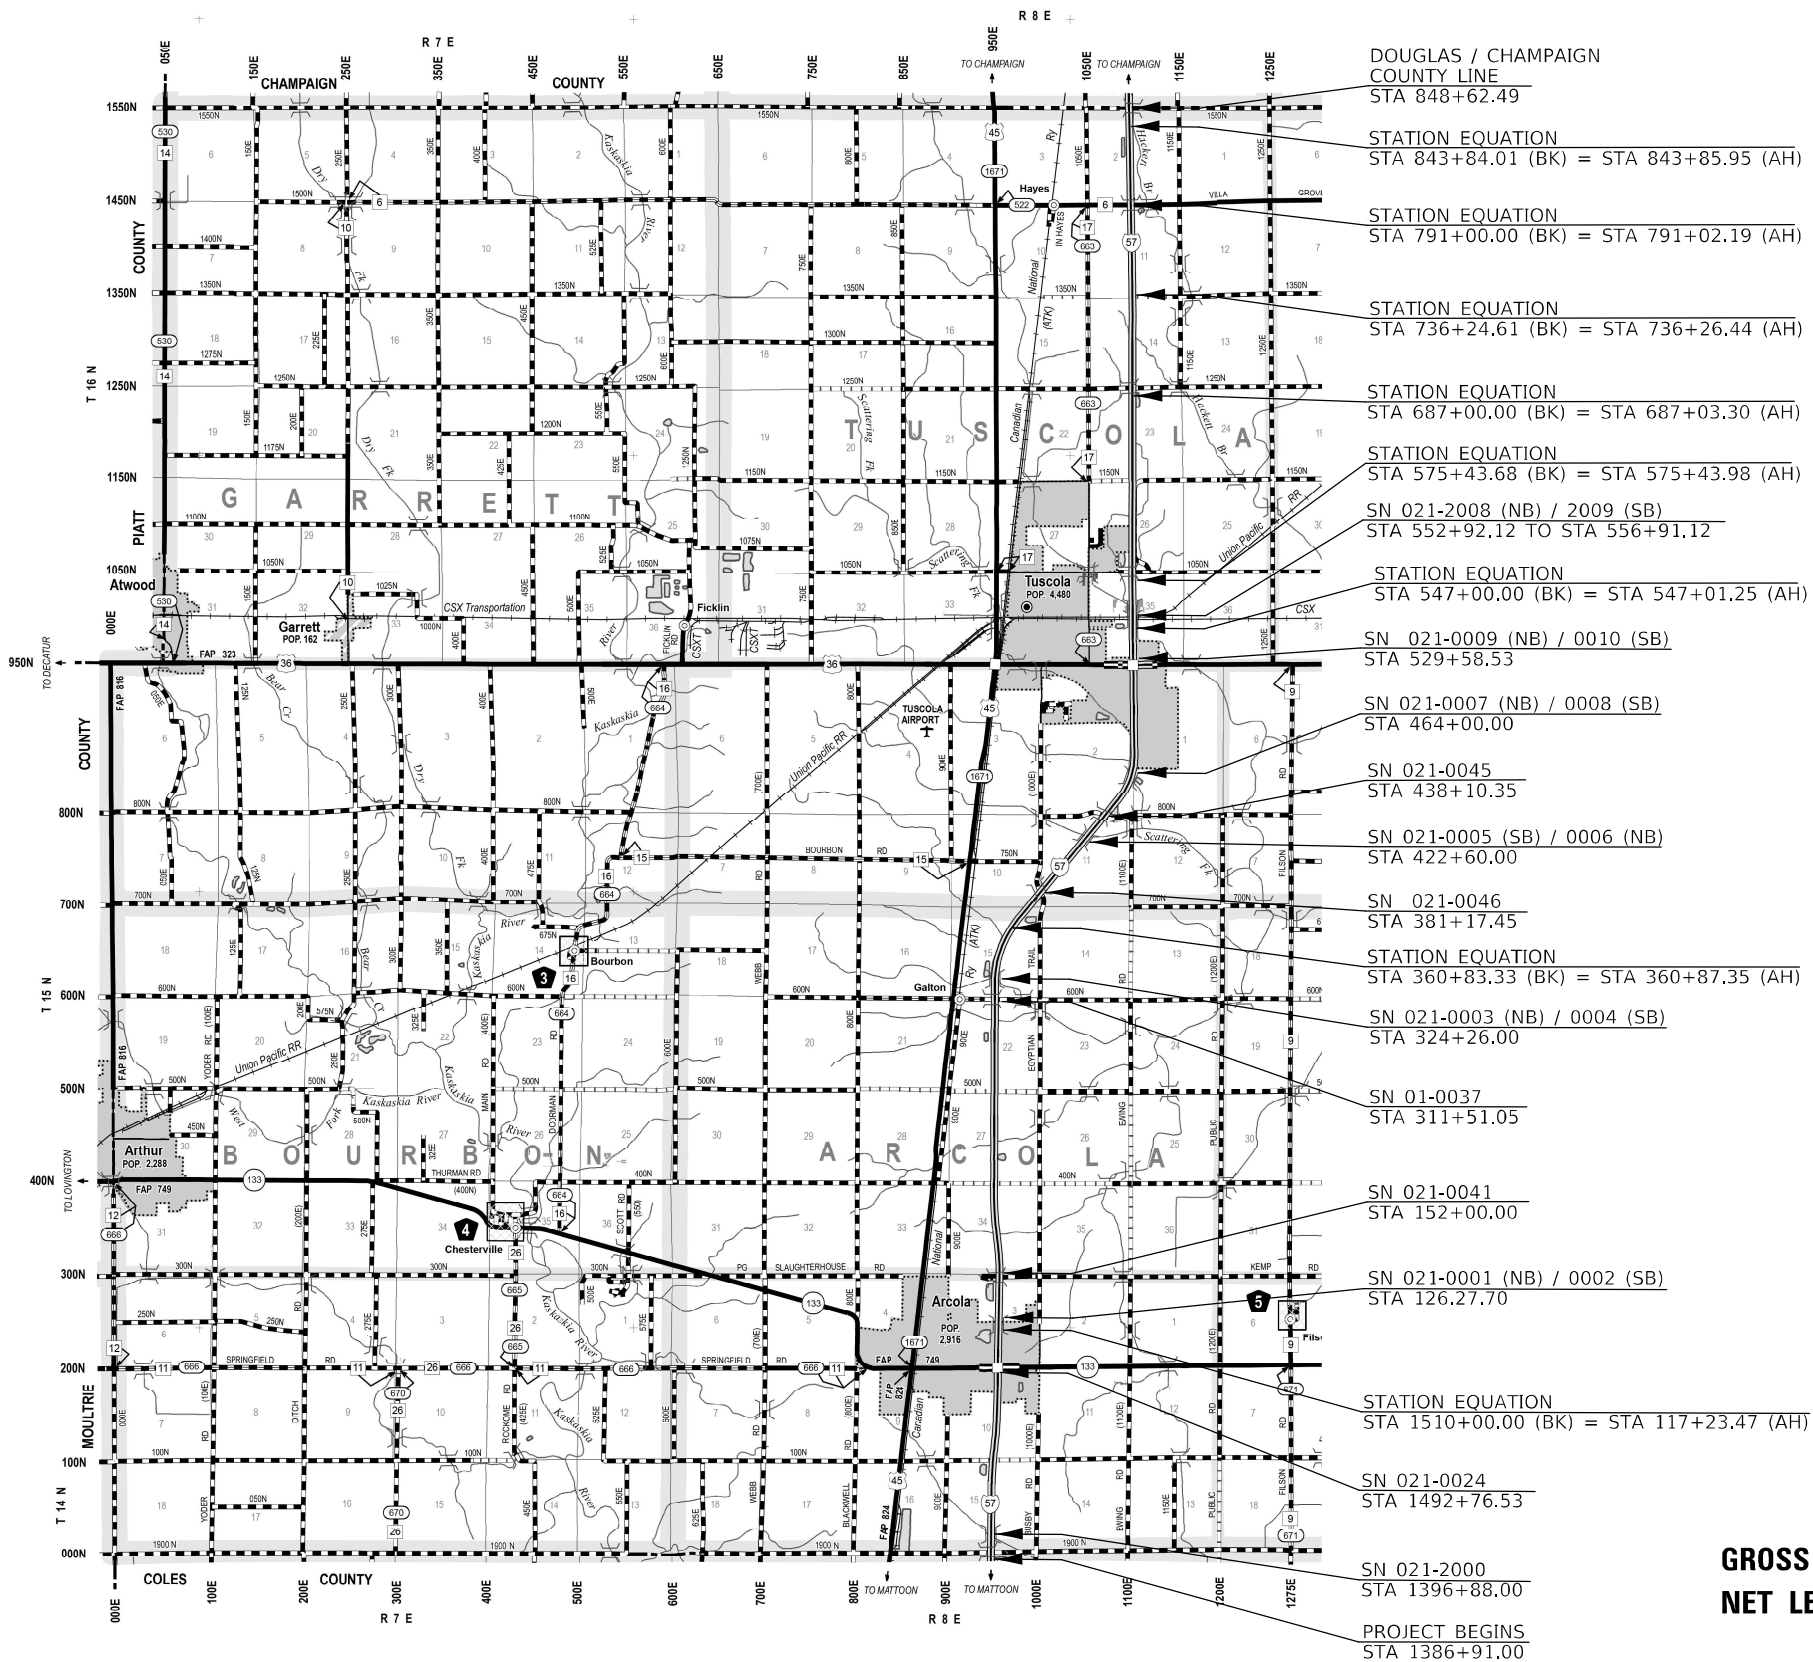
R 8 E

R 7 E

050E 150E 250E 350E 450E 550E 650E 750E 850E 950E 1050E 1150E 1250E

CHAMPAIGN COUNTY

TO CHAMPAIGN TO CHAMPAIGN

DOUGLAS / CHAMPAIGN COUNTY LINE
STA 848+62.49

STATION EQUATION
STA 843+84.01 (BK) = STA 843+85.95 (AH)

STATION EQUATION
STA 791+00.00 (BK) = STA 791+02.19 (AH)

STATION EQUATION
STA 736+24.61 (BK) = STA 736+26.44 (AH)

STATION EQUATION
STA 687+00.00 (BK) = STA 687+03.30 (AH)

STATION EQUATION
STA 575+43.68 (BK) = STA 575+43.98 (AH)

SN 021-2008 (NB) / 2009 (SB)
STA 552+92.12 TO STA 556+91.12

STATION EQUATION
STA 547+00.00 (BK) = STA 547+01.25 (AH)

SN 021-0009 (NB) / 0010 (SB)
STA 529+58.53

SN 021-0007 (NB) / 0008 (SB)
STA 464+00.00

SN 021-0045
STA 438+10.35

SN 021-0005 (SB) / 0006 (NB)
STA 422+60.00

SN 021-0046
STA 381+17.45

STATION EQUATION
STA 360+83.33 (BK) = STA 360+87.35 (AH)

SN 021-0003 (NB) / 0004 (SB)
STA 324+26.00

SN 01-0037
STA 311+51.05

SN 021-0041
STA 152+00.00

SN 021-0001 (NB) / 0002 (SB)
STA 126.27.70

STATION EQUATION
STA 1510+00.00 (BK) = STA 117+23.47 (AH)

SN 021-0024
STA 1492+76.53

SN 021-2000
STA 1396+88.00

PROJECT BEGINS
STA 1386+91.00

GROSS
NET LE

1550N 1450N 1350N 1250N 1150N 1050N 950N 800N 700N 600N 500N 400N 300N 200N 100N 000N

PIATT COUNTY T 16 N

T 15 N

MOULTRIE COUNTY T 14 N

TO DECATUR TO LOVINGTON

G A R R E T T

T U S C O L A

B O U R B O N

A R C O L A

Hayes Tuscola POP. 4,480 Atwood Garrett POP. 162 Ficklin TUSCOLA AIRPORT Bourbon Galton Arthur POP. 2,288 Chesterville Arcola POP. 2,916 Filson

CSX Transportation Union Pacific RR National Canadian (ATK) Ry Kaskaskia River Dry Fk Scattering Fk Hackett Br Bear Cr West Fork

FAP 323 FAP 816 FAP 749 FAP 824 FAP 821

THURMAN RD SPRINGFIELD RD BOURBON RD SLAUGHTERHOUSE RD KEMP RD YODER RD MAIN RD DORMAN RD SCOTT RD WEBB RD BLACKWELL RD EGYPTIAN RD EWING RD PUBLIC RD FILSON RD BUSBY RD TRAIL ROCKOME RD

COLES COUNTY

000E 100E 200E 300E 400E 500E 600E 700E 800E 900E 1000E 1100E 1200E 1275E

TO MATTOON TO MATTOON

R 7 E R 8 E